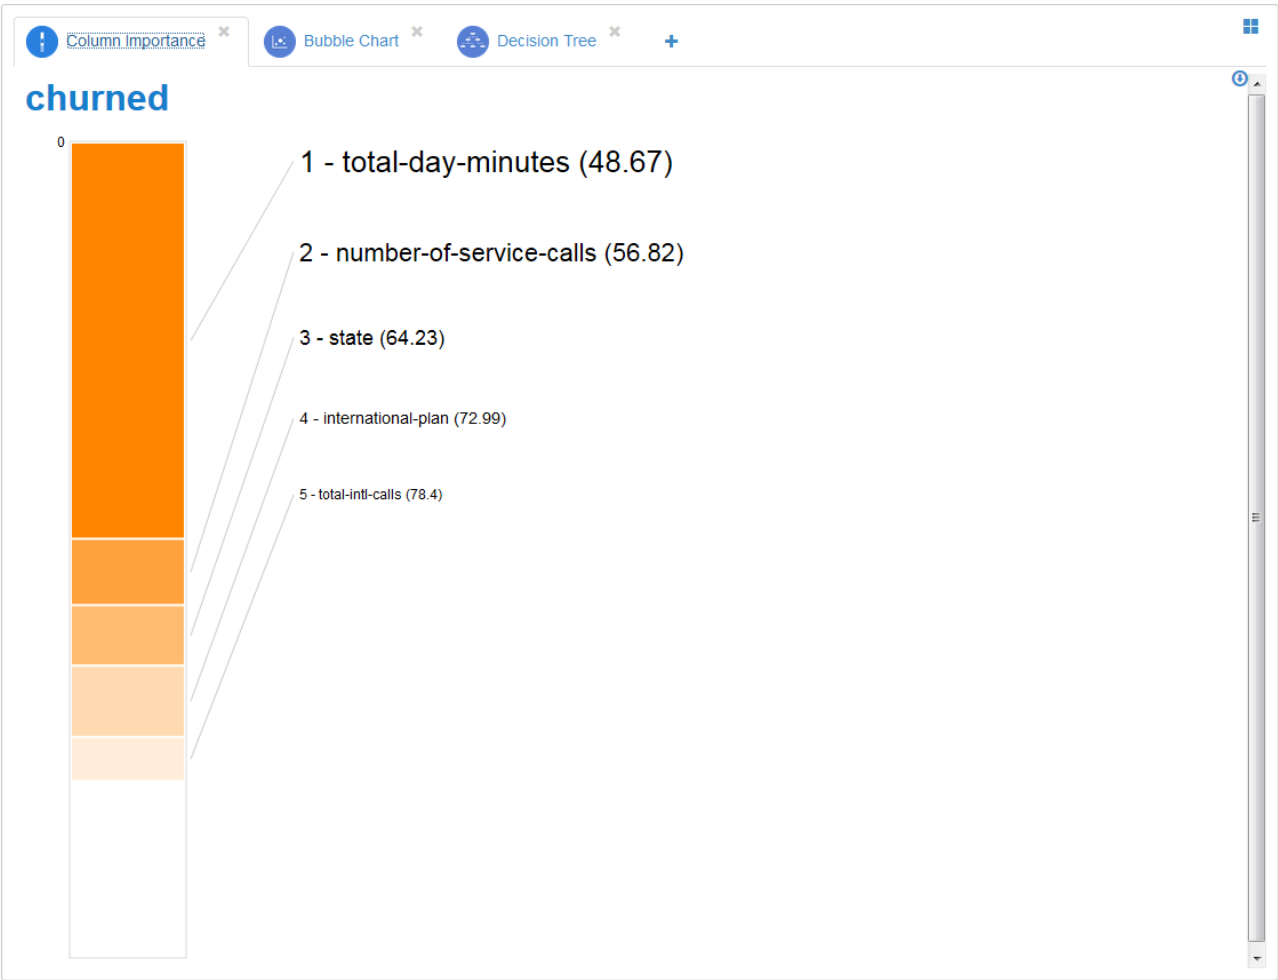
Column Importance ✖ Bubble Chart ✖ Decision Tree ✖ +

churned

0

1 - total-day-minutes (48.67)

2 - number-of-service-calls (56.82)

3 - state (64.23)

4 - international-plan (72.99)

5 - total-intl-calls (78.4)